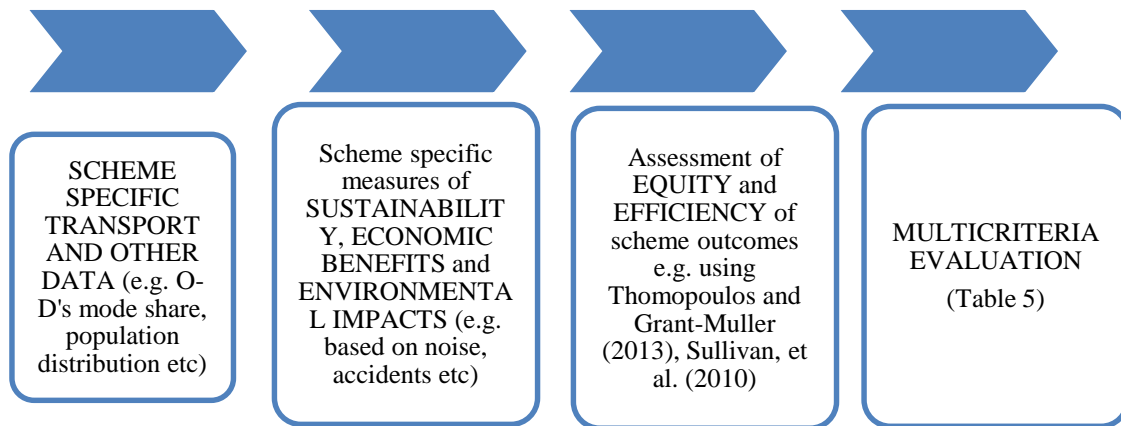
SCHEME SPECIFIC TRANSPORT AND OTHER DATA (e.g. O-D's mode share, population distribution etc)

Scheme specific measures of SUSTAINABILITY, ECONOMIC BENEFITS and ENVIRONMENTAL IMPACTS (e.g. based on noise, accidents etc)

Assessment of EQUITY and EFFICIENCY of scheme outcomes e.g. using Thomopoulos and Grant-Muller (2013), Sullivan, et al. (2010)

MULTICRITERIA EVALUATION
(Table 5)